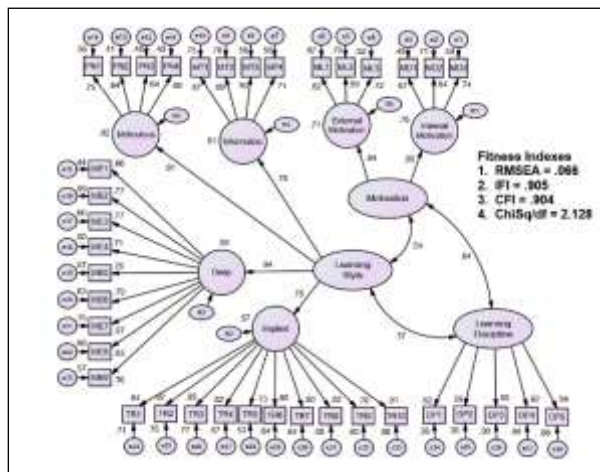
Fitness Indexes
1. RMSEA = .066
2. IFI = .905
3. CFI = .904
4. ChiSq/df = 2.128

Motivation
Information
External Motivation
Internal Motivation
Motivation
Learning Style
Deep
Applied
Learning Discipline

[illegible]